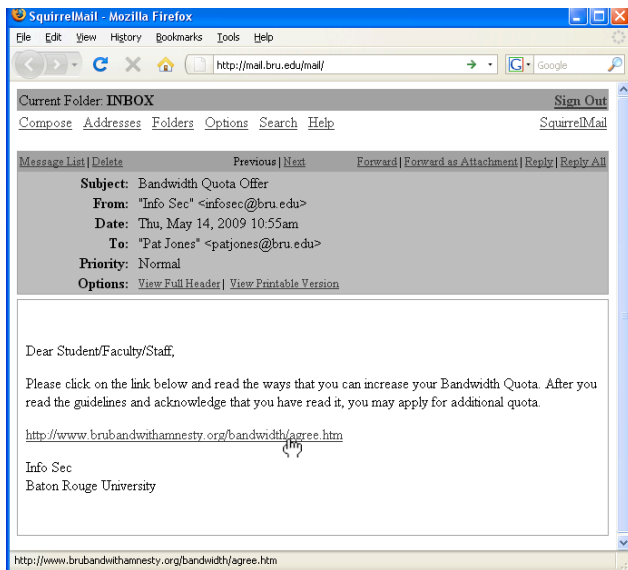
SquirrelMail - Mozilla Firefox

File Edit View History Bookmarks Tools Help

http://mail.bru.edu/mail/

Google

Current Folder: INBOX

Sign Out

Compose Addresses Folders Options Search Help

SquirrelMail

Message List | Delete

Previous | Next

Forward | Forward as Attachment | Reply | Reply All

Subject: Bandwidth Quota Offer
From: "Info Sec" <infosec@bru.edu>
Date: Thu, May 14, 2009 10:55am
To: "Pat Jones" <patjones@bru.edu>
Priority: Normal
Options: View Full Header | View Printable Version

Dear Student/Faculty/Staff,

Please click on the link below and read the ways that you can increase your Bandwidth Quota. After you read the guidelines and acknowledge that you have read it, you may apply for additional quota.

http://www.brubandwithamnesty.org/bandwidth/agree.htm

Info Sec
Baton Rouge University

http://www.brubandwithamnesty.org/bandwidth/agree.htm